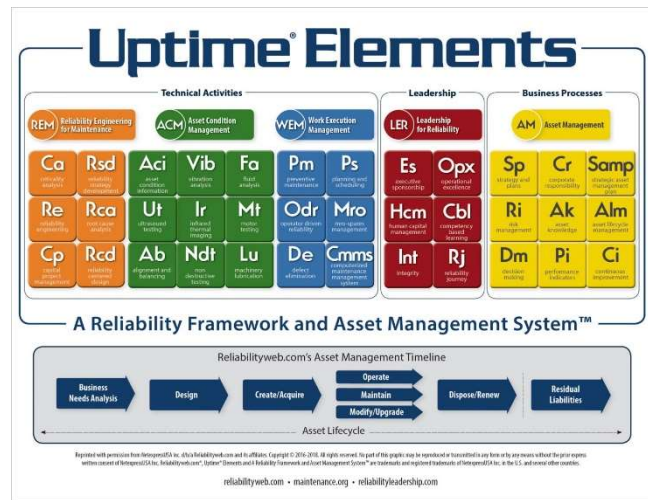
Uptime® Elements

Technical Activities

REM Reliability Engineering for Maintenance

ACM Asset Condition Management

WEM Work Execution Management

Ca
criticality analysis

Rsd
reliability strategy development

Aci
asset condition information

Vib
vibration analysis

Fa
fluid analysis

Pm
preventive maintenance

Ps
planning and scheduling

Re
reliability engineering

Rca
root cause analysis

Ut
ultrasound testing

Ir
infrared thermal imaging

Mt
motor testing

Odr
operator driven reliability

Mro
mro-spares management

Cp
capital project management

Rcd
reliability centered design

Ab
alignment and balancing

Ndt
non destructive testing

Lu
machinery lubrication

De
defect elimination

Cmms
computerized maintenance management system

Leadership

LER Leadership for Reliability

Es
executive sponsorship

Opx
operational excellence

Hcm
human capital management

Cbl
competency based learning

Int
integrity

Rj
reliability journey

Business Processes

AM Asset Management

Sp
strategy and plans

Cr
corporate responsibility

Samp
strategic asset management plan

Ri
risk management

Ak
asset knowledge

Alm
asset lifecycle management

Dm
decision making

Pi
performance indicators

Ci
continuous improvement

A Reliability Framework and Asset Management System™

Reliabilityweb.com's Asset Management Timeline

Business Needs Analysis

Design

Create/Acquire

Operate

Maintain

Modify/Upgrade

Dispose/Renew

Residual Liabilities

Asset Lifecycle

Reprinted with permission from NetexpressUSA Inc. d/b/a Reliabilityweb.com and its affiliates. Copyright © 2016-2018. All rights reserved. No part of this graphic may be reproduced or transmitted in any form or by any means without the prior express written consent of NetexpressUSA Inc. Reliabilityweb.com®, Uptime® Elements and A Reliability Framework and Asset Management System™ are trademarks and registered trademarks of NetexpressUSA Inc. in the U.S. and several other countries.

reliabilityweb.com • maintenance.org • reliabilityleadership.com